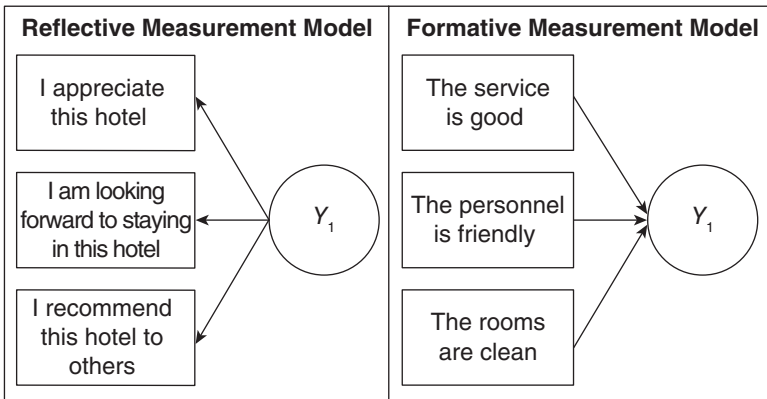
Reflective Measurement Model

I appreciate this hotel

I am looking forward to staying in this hotel

I recommend this hotel to others

$Y_1$

Formative Measurement Model

The service is good

The personnel is friendly

The rooms are clean

$Y_1$